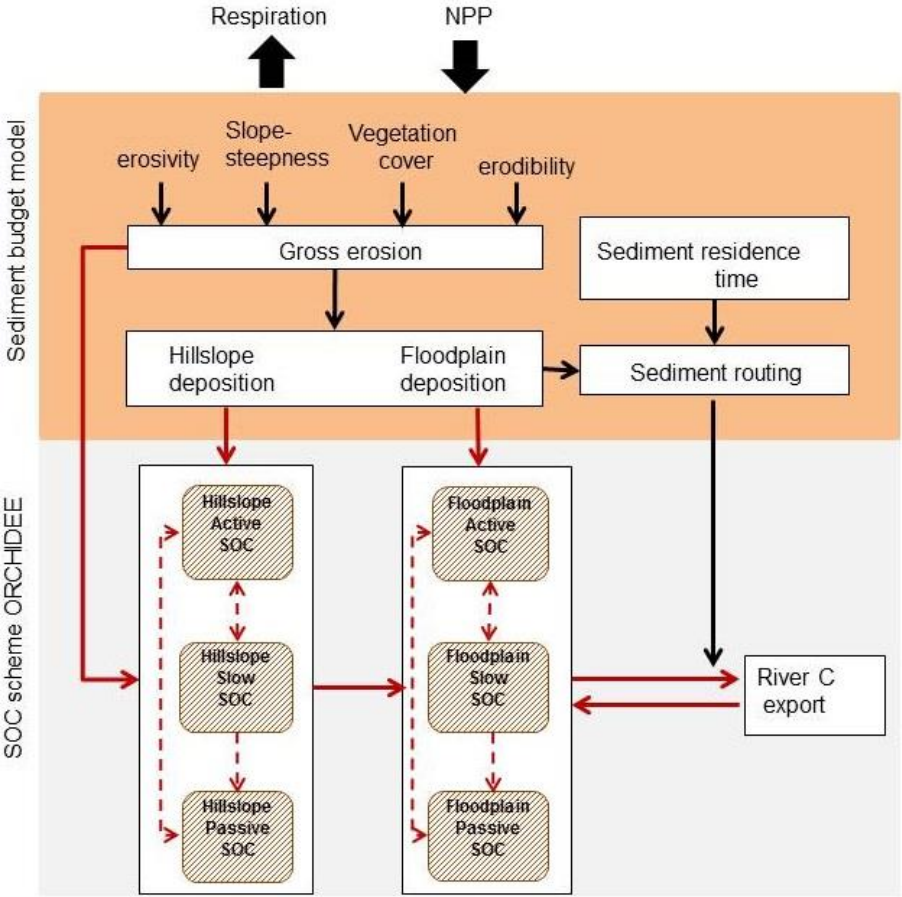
Respiration

NPP

Sediment budget model

erosivity

Slope-steepness

Vegetation cover

erodibility

Gross erosion

Sediment residence time

Hillslope deposition

Floodplain deposition

Sediment routing

SOC scheme ORCHIDEE

Hillslope Active SOC

Hillslope Slow SOC

Hillslope Passive SOC

Floodplain Active SOC

Floodplain Slow SOC

Floodplain Passive SOC

River C export